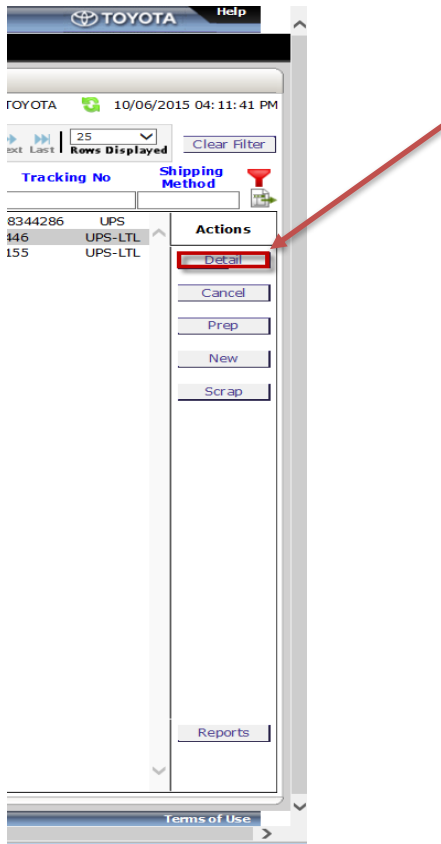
TOYOTA Help

TOYOTA 10/06/2015 04:11:41 PM

ext Last 25 Rows Displayed Clear Filter

Tracking No Shipping Method

8344286 UPS
446 UPS-LTL
155 UPS-LTL

Actions

Detail

Cancel

Prep

New

Scrap

Reports

Terms of Use